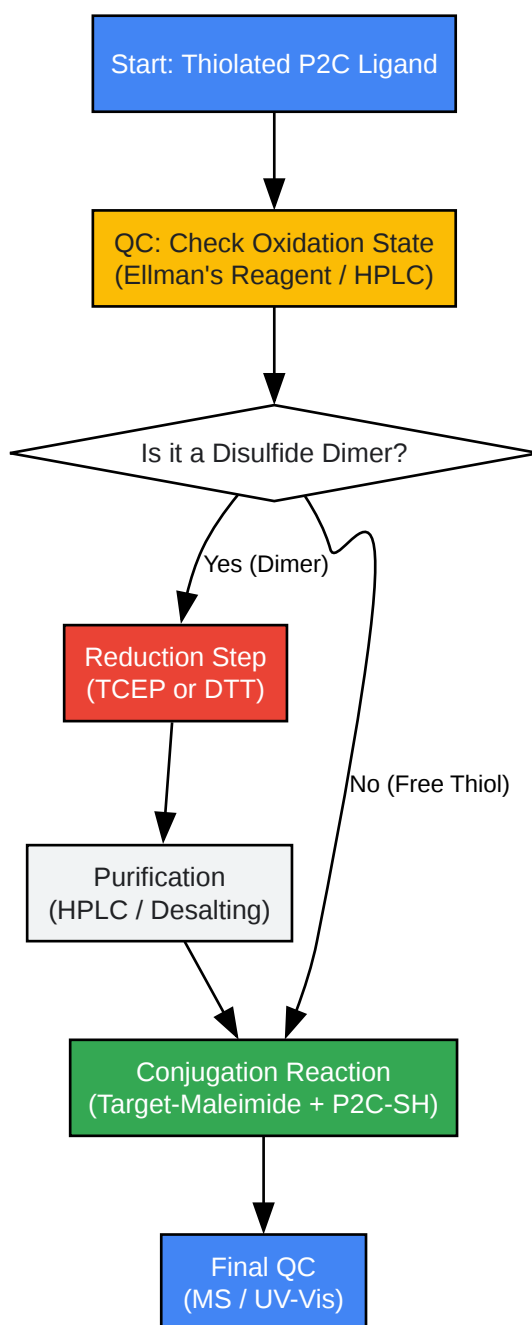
Start: Thiolated P2C Ligand

QC: Check Oxidation State
(Ellman's Reagent / HPLC)

Is it a Disulfide Dimer?

Yes (Dimer)

Reduction Step
(TCEP or DTT)

No (Free Thiol)

Purification
(HPLC / Desalting)

Conjugation Reaction
(Target-Maleimide + P2C-SH)

Final QC
(MS / UV-Vis)